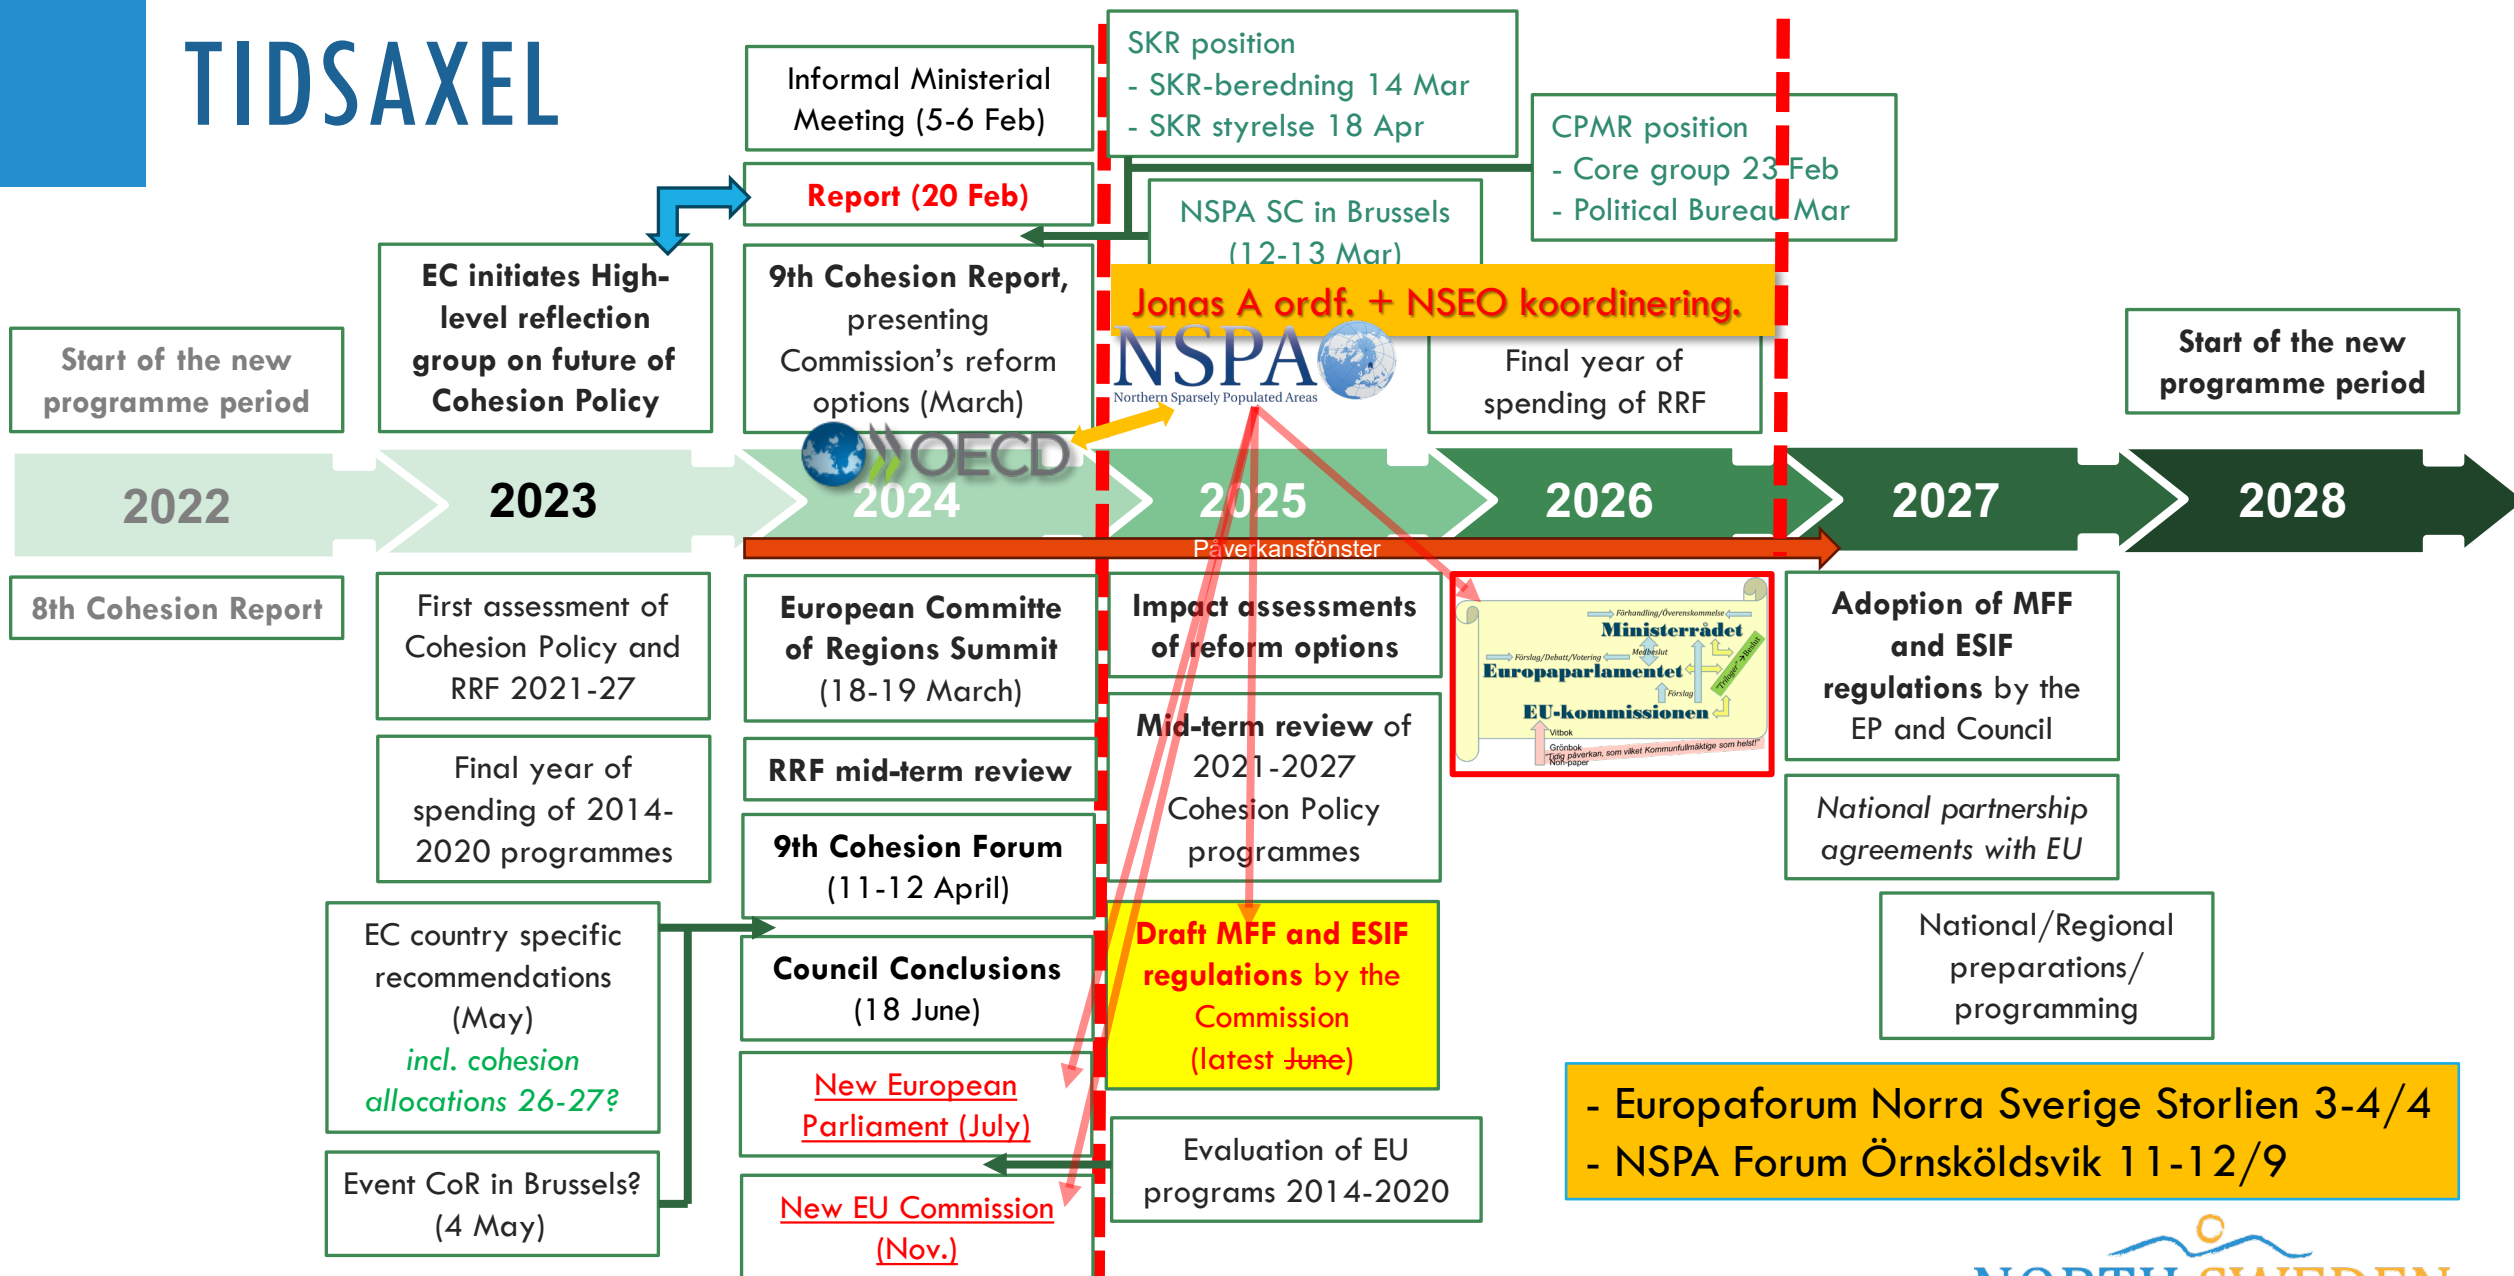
TIDSAXEL

Informal Ministerial Meeting (5-6 Feb)

Report (20 Feb)

SKR position
- SKR-beredning 14 Mar
- SKR styrelse 18 Apr

CPMR position
- Core group 23 Feb
- Political Bureau Mar

NSPA SC in Brussels (12-13 Mar)

Jonas A ordf. + NSEO koordinering.

NSPA
Northern Sparsely Populated Areas

Start of the new programme period

EC initiates High-level reflection group on future of Cohesion Policy

9th Cohesion Report, presenting Commission's reform options (March)

OECD

Final year of spending of RRF

Start of the new programme period

2022

2023

2024

2025

2026

2027

2028

Påverkansfönster

8th Cohesion Report

First assessment of Cohesion Policy and RRF 2021-27

European Committe of Regions Summit (18-19 March)

Impact assessments of reform options

Förhandling/Överenskommelse
Ministerrådet
Förslag/Debatt/Votering
Medbeslut
Europaparlamentet
Förslag
Trilog
EU-kommissionen
Vitbok
Grönbok
Non-paper
"Tidig påverkan, som vilket Kommunfullmäktige som helst"

Adoption of MFF and ESIF regulations by the EP and Council

Final year of spending of 2014-2020 programmes

RRF mid-term review

Mid-term review of 2021-2027 Cohesion Policy programmes

National partnership agreements with EU

9th Cohesion Forum (11-12 April)

EC country specific recommendations (May)
incl. cohesion allocations 26-27?

Council Conclusions (18 June)

Draft MFF and ESIF regulations by the Commission (latest June)

National/Regional preparations/ programming

New European Parliament (July)

- Europaforum Norra Sverige Storlien 3-4/4
- NSPA Forum Örnsköldsvik 11-12/9

Event CoR in Brussels? (4 May)

New EU Commission (Nov.)

Evaluation of EU programs 2014-2020

NORTH SWEDEN